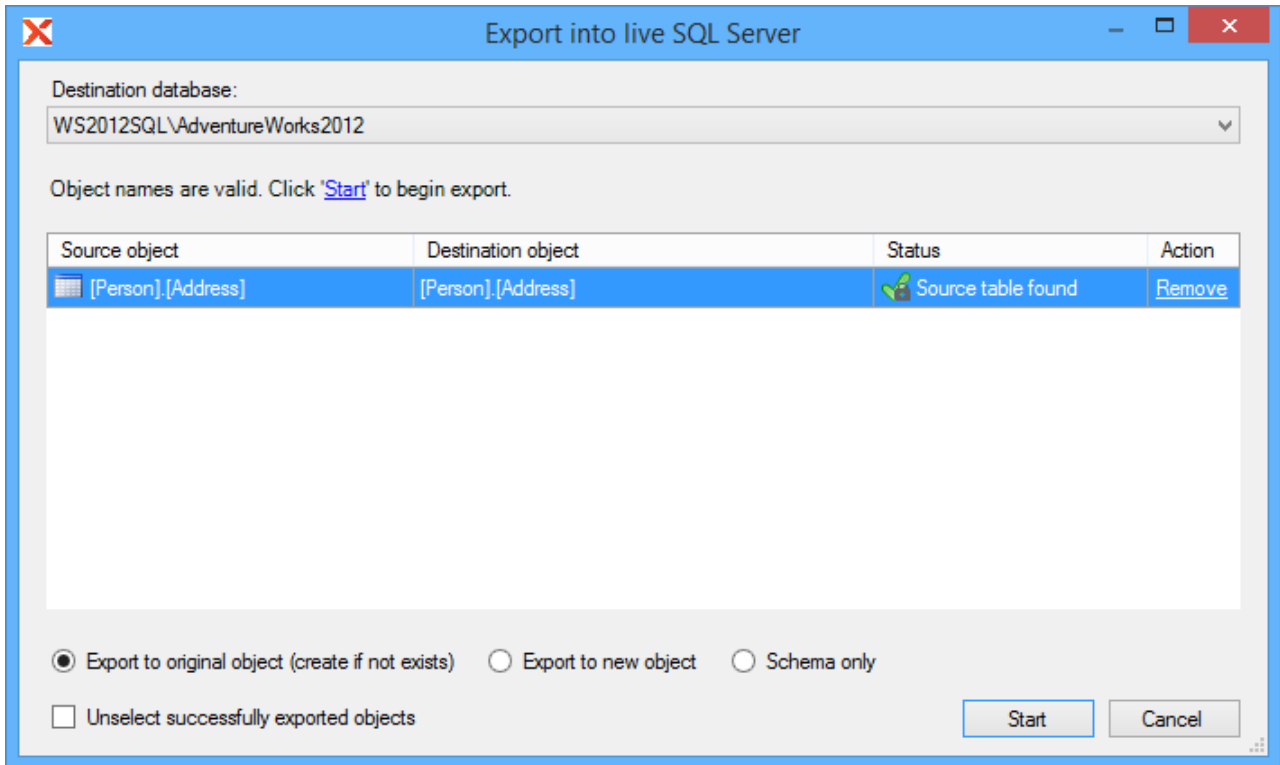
Export into live SQL Server

Destination database:

WS2012SQL\AdventureWorks2012

Object names are valid. Click 'Start' to begin export.

| Source object | Destination object | Status | Action |
|---|---|---|---|
| [Person].[Address] | [Person].[Address] | Source table found | Remove |

Export to original object (create if not exists)   Export to new object   Schema only

Unselect successfully exported objects

Start   Cancel